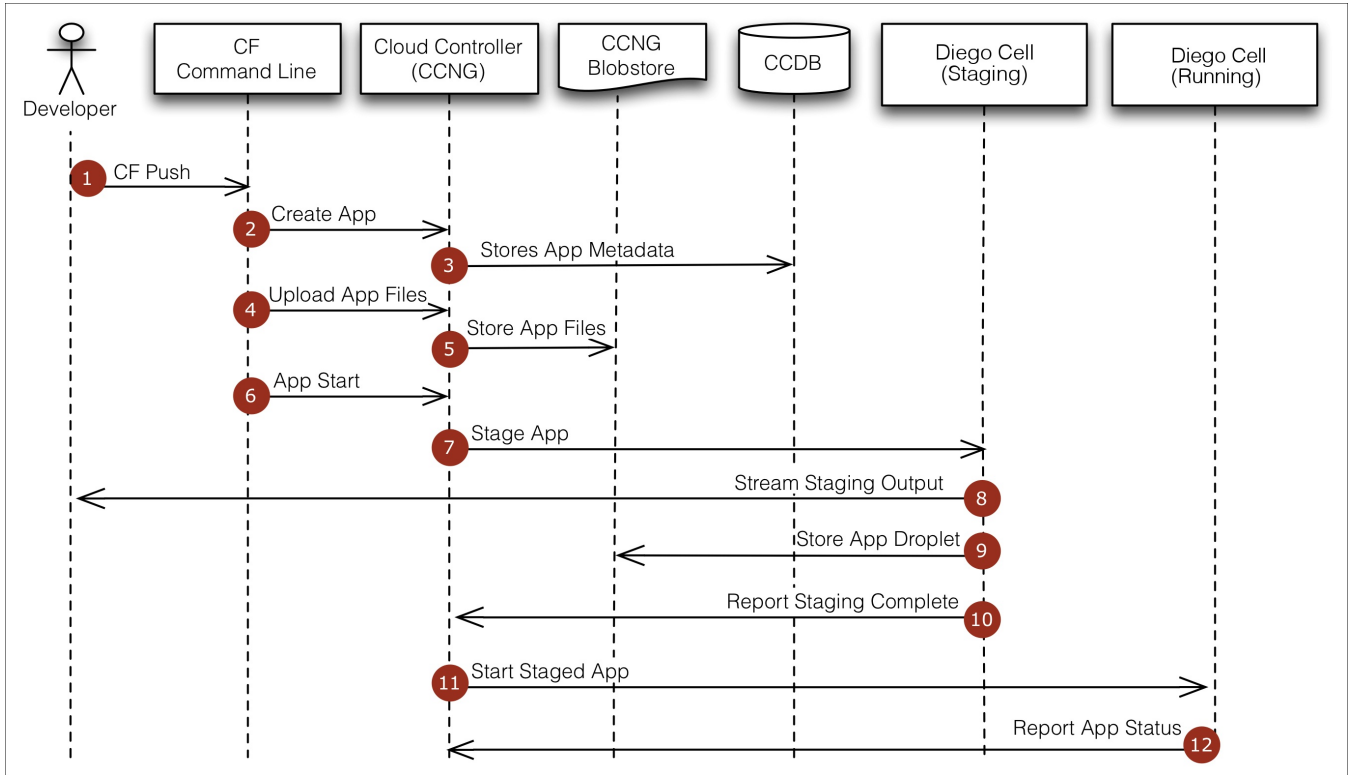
Developer

CF Command Line

Cloud Controller (CCNG)

CCNG Blobstore

CCDB

Diego Cell (Staging)

Diego Cell (Running)

1 CF Push

2 Create App

3 Stores App Metadata

4 Upload App Files

5 Store App Files

6 App Start

7 Stage App

Stream Staging Output 8

Store App Droplet 9

Report Staging Complete 10

11 Start Staged App

Report App Status 12